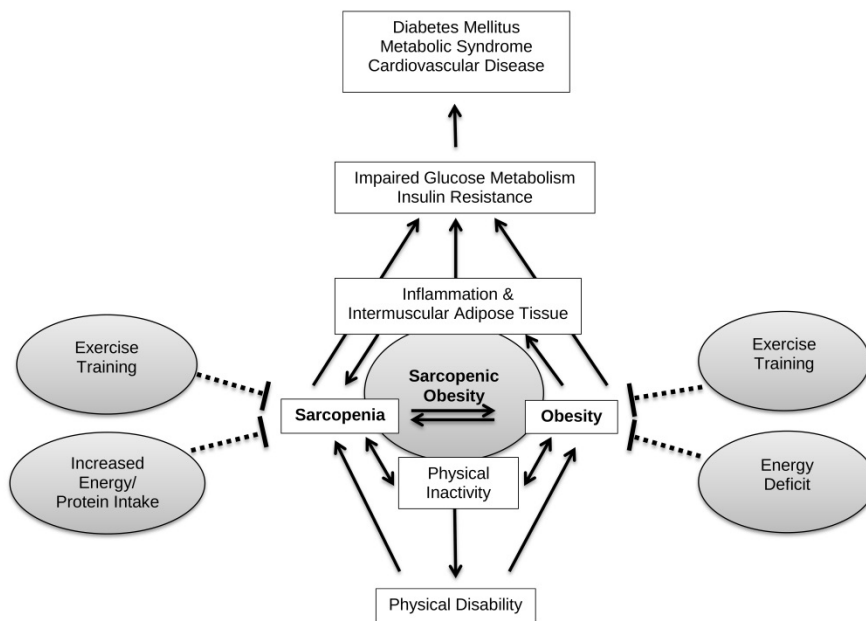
Diabetes Mellitus
Metabolic Syndrome
Cardiovascular Disease

Impaired Glucose Metabolism
Insulin Resistance

Inflammation &
Intermuscular Adipose Tissue

Exercise Training

Increased Energy/ Protein Intake

Sarcopenic Obesity

Sarcopenia

Obesity

Exercise Training

Energy Deficit

Physical Inactivity

Physical Disability